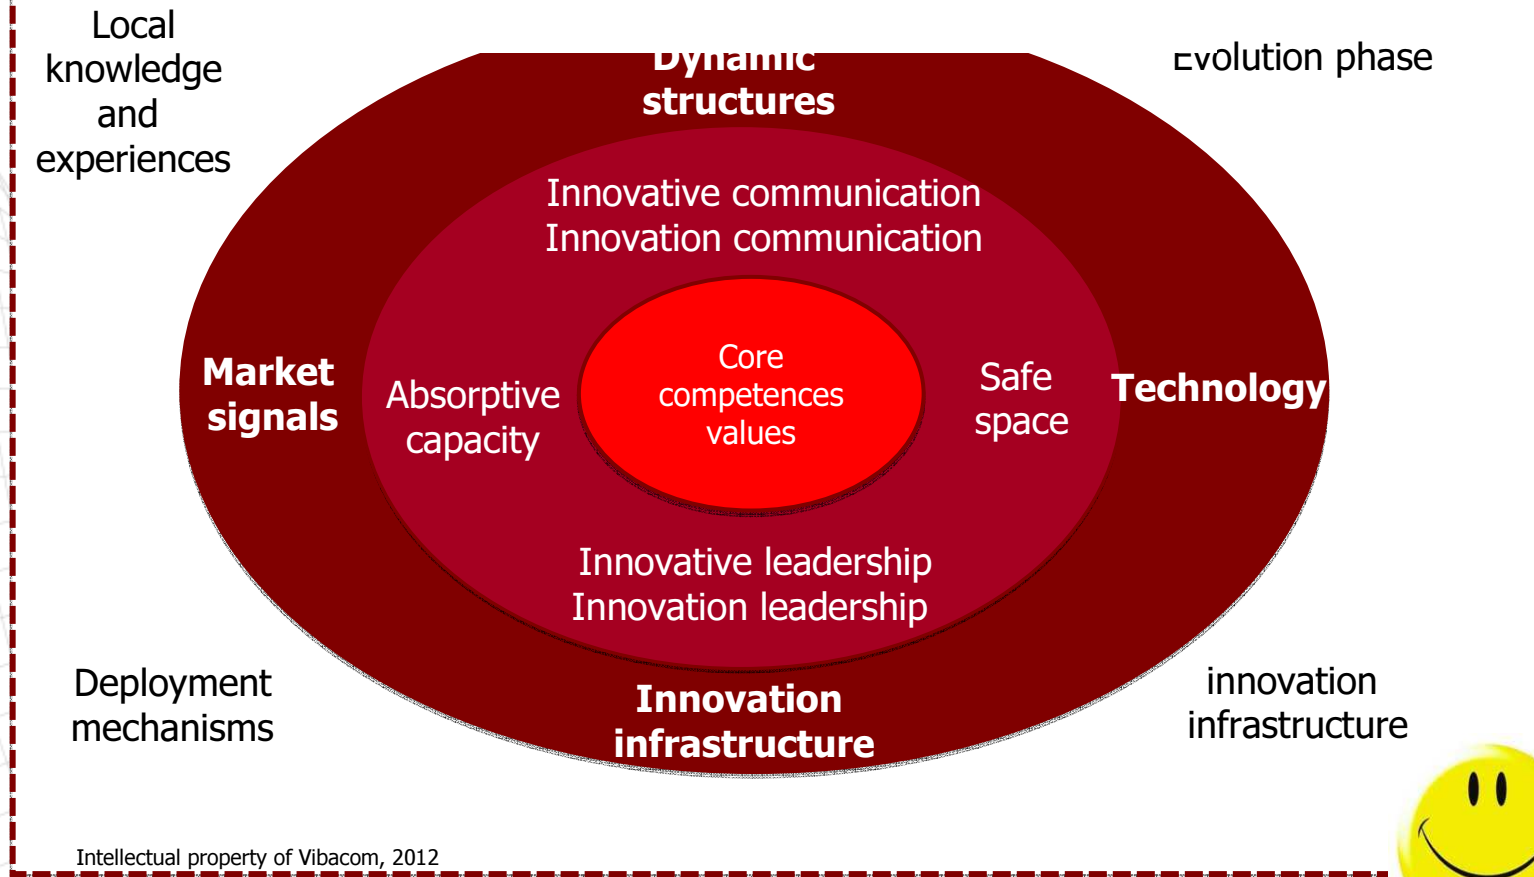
Local knowledge and experiences

Dynamic structures

Evolution phase

Innovative communication
Innovation communication

Market signals

Absorptive capacity

Core competences values

Safe space

Technology

Innovative leadership
Innovation leadership

Deployment mechanisms

Innovation infrastructure

innovation infrastructure

Intellectual property of Vibacom, 2012